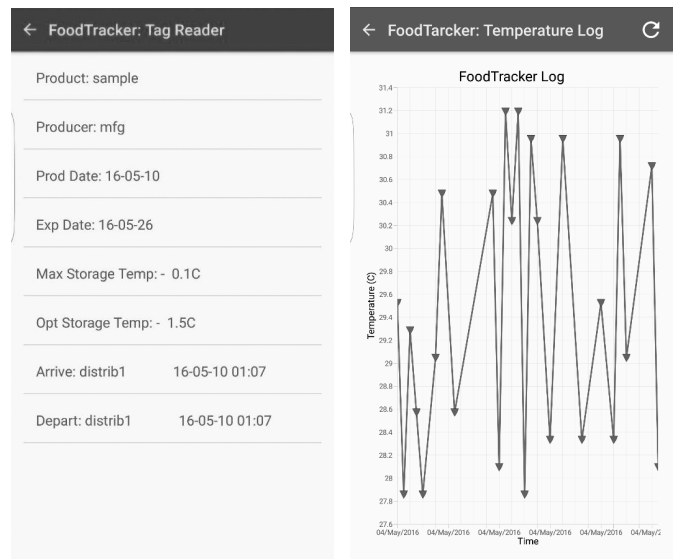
← FoodTracker: Tag Reader

Product: sample

Producer: mfg

Prod Date: 16-05-10

Exp Date: 16-05-26

Max Storage Temp: - 0.1C

Opt Storage Temp: - 1.5C

Arrive: distrib1 16-05-10 01:07

Depart: distrib1 16-05-10 01:07

← FoodTarcker: Temperature Log

FoodTracker Log

31.4
31.2
31
30.8
30.6
30.4
30.2
30
29.8
29.6
29.4
29.2
29
28.8
28.6
28.4
28.2
28
27.8
27.6

Temperature (C)

04/May/2016 04/May/2016 04/May/2016 04/May/2016 04/May/2016 04/May/2

Time